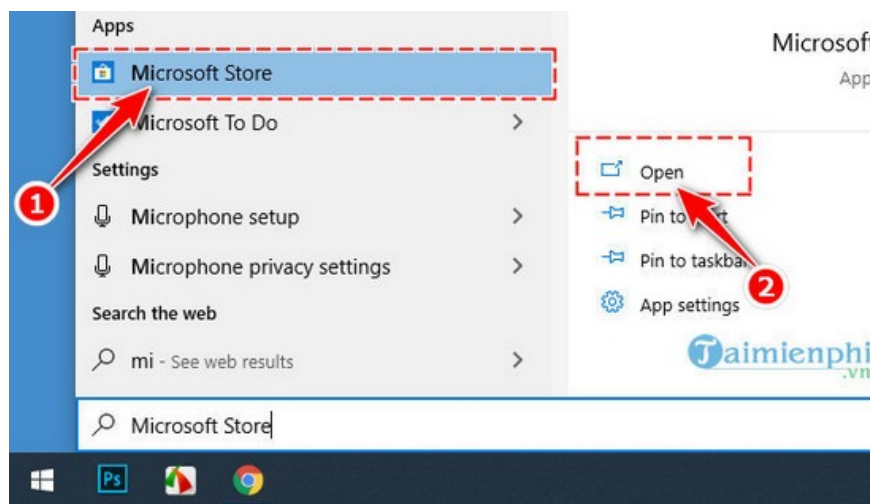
Apps

Microsoft Store

Microsoft To Do

Settings

Microphone setup

Microphone privacy settings

Search the web

mi - See web results

Microsof

App

Open

Pin to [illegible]rt

Pin to taskba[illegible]

App settings

1

2

Taimienphi
.vn

Microsoft Store

Ps